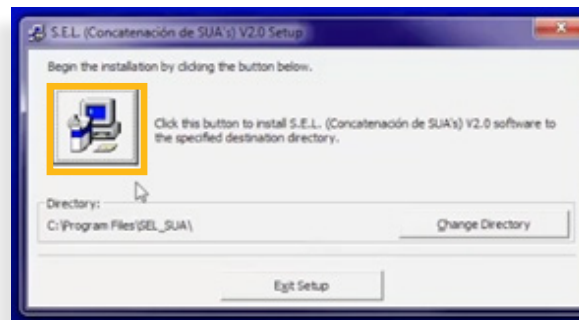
S.E.L. (Concatenación de SUA's) V2.0 Setup

Begin the installation by clicking the button below.

Click this button to install S.E.L. (Concatenación de SUA's) V2.0 software to the specified destination directory.

Directory:

C:\Program Files\SEL_SUA\

Change Directory

Exit Setup